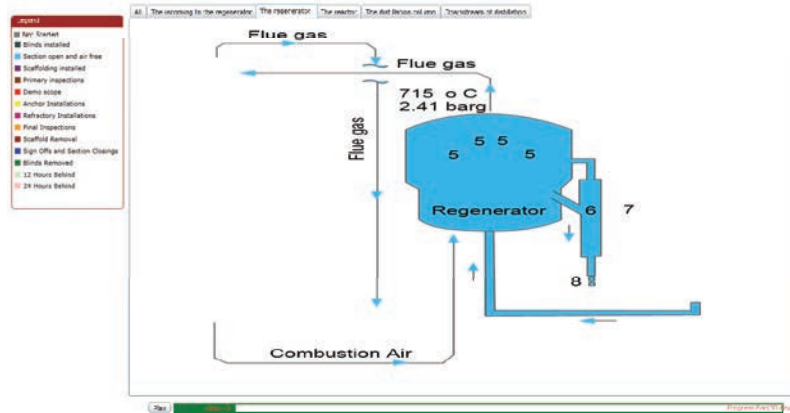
Legend
Not Started
Blinds installed
Section open and air free
Scaffolding installed
Primary inspections
Demo scope
Anchor Installations
Refractory Installations
Final Inspections
Scaffold Removal
Sign Offs and Section Closings
Blinds Removed
12 Hours Behind
24 Hours Behind

All | The incoming to the regenerator | The regenerator | The reactor | The distillation column | Downstream of distillation

Flue gas
Flue gas
715 o C
2.41 barg
Flue gas
5 5 5 5
Regenerator
6
7
8
Combustion Air

Play
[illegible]
Progress Feed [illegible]